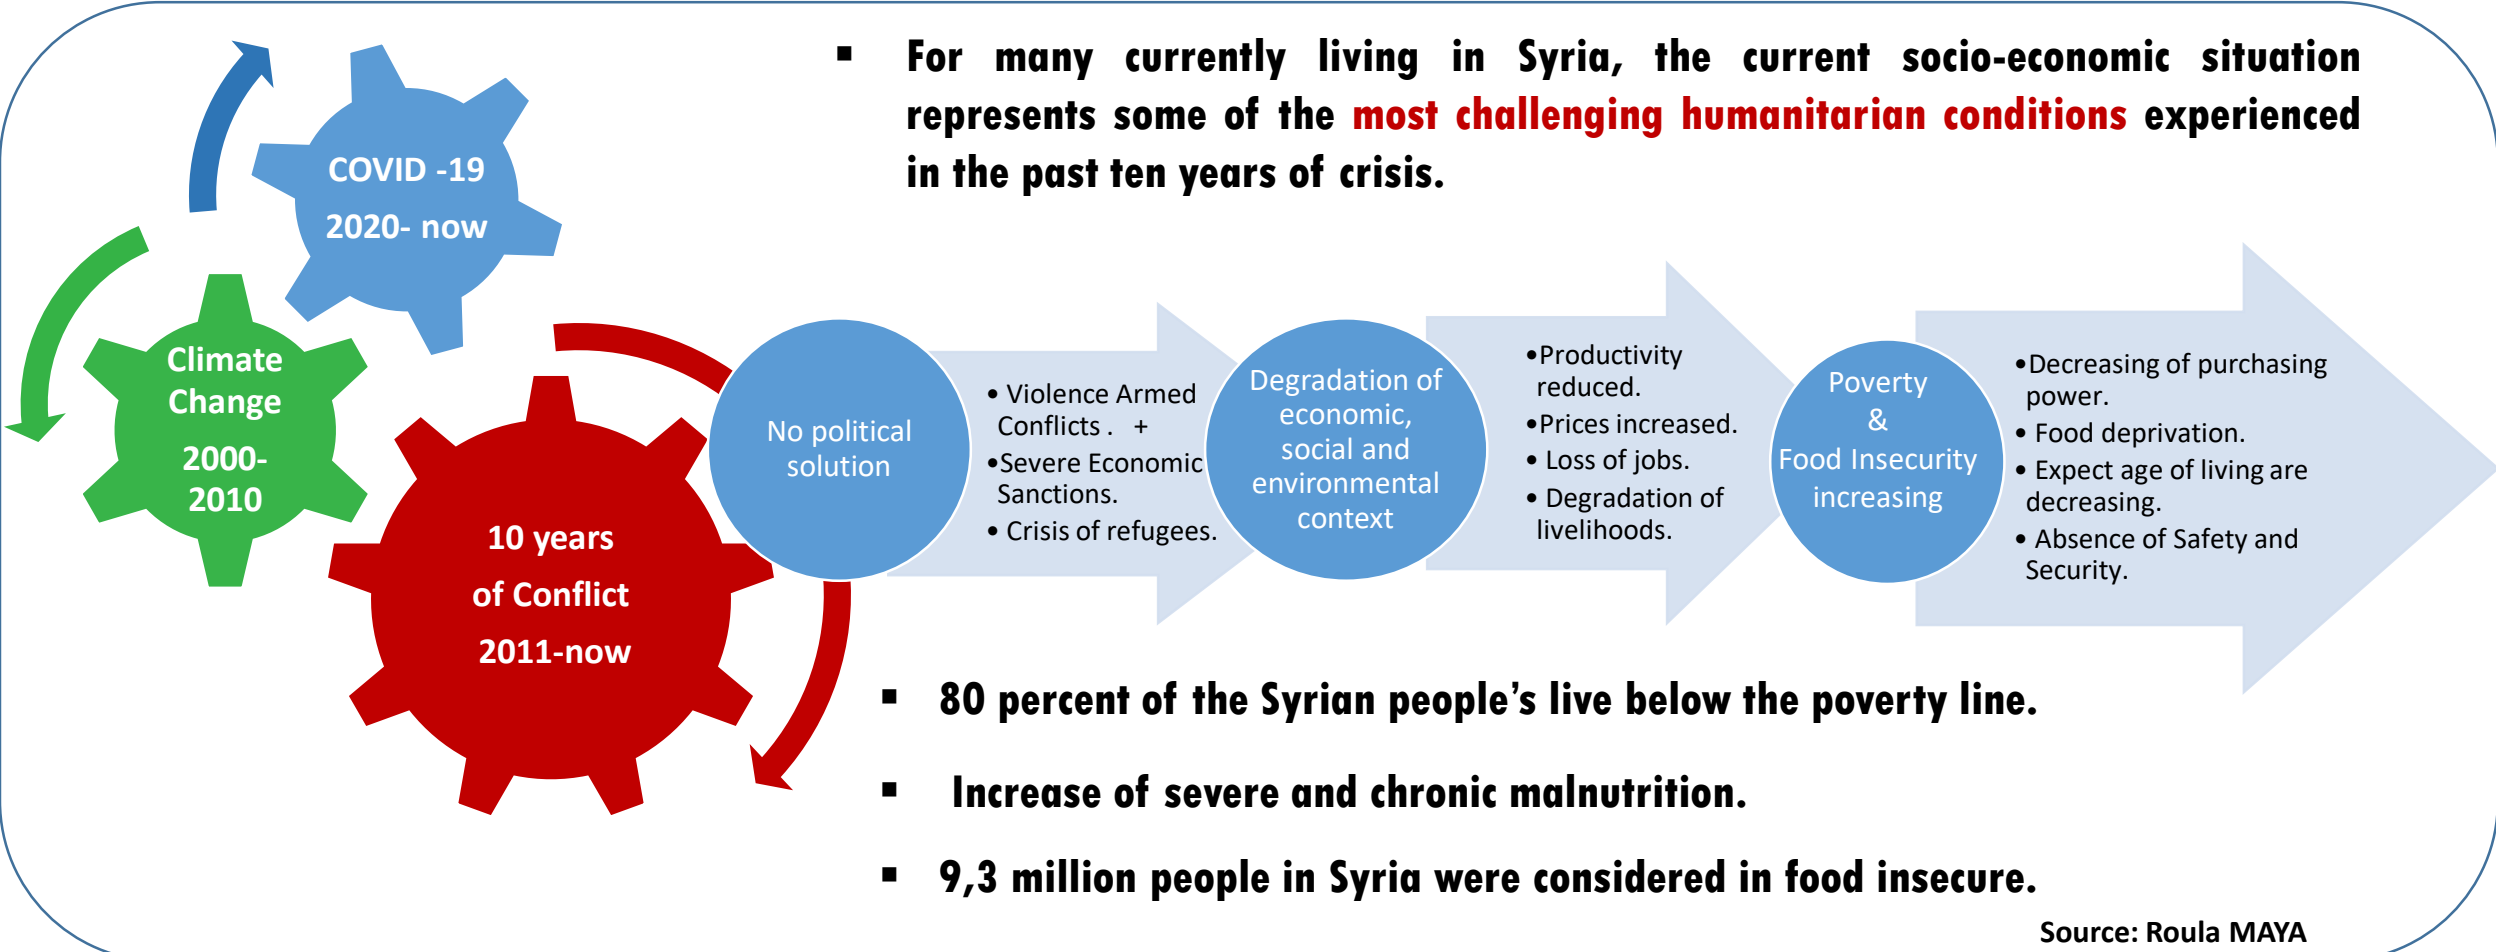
▪ For many currently living in Syria, the current socio-economic situation represents some of the most challenging humanitarian conditions experienced in the past ten years of crisis.

COVID -19
2020- now

Climate Change
2000-2010

10 years of Conflict
2011-now

No political solution

• Violence Armed Conflicts . +
• Severe Economic Sanctions.
• Crisis of refugees.

Degradation of economic, social and environmental context

• Productivity reduced.
• Prices increased.
• Loss of jobs.
• Degradation of livelihoods.

Poverty
&
Food Insecurity increasing

• Decreasing of purchasing power.
• Food deprivation.
• Expect age of living are decreasing.
• Absence of Safety and Security.

▪ 80 percent of the Syrian people's live below the poverty line.

▪ Increase of severe and chronic malnutrition.

▪ 9,3 million people in Syria were considered in food insecure.

Source: Roula MAYA